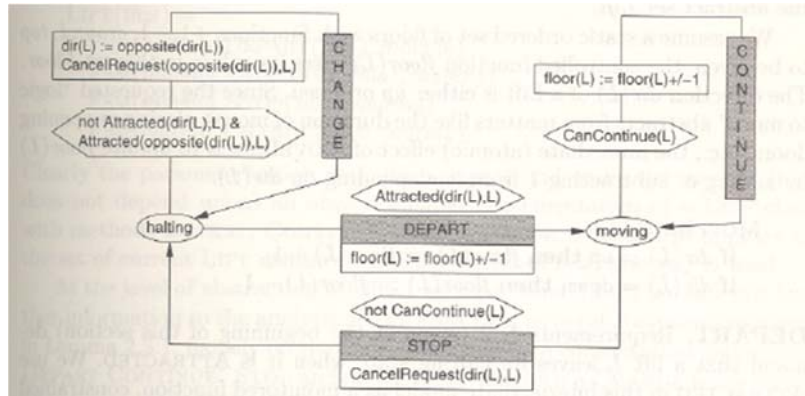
dir(L) := opposite(dir(L))
CancelRequest(opposite(dir(L)),L)

CHANGE

not Attracted(dir(L),L) &
Attracted(opposite(dir(L)),L)

floor(L) := floor(L)+/−1

CONTINUE

CanContinue(L)

Attracted(dir(L),L)

halting

DEPART

floor(L) := floor(L)+/−1

moving

not CanContinue(L)

STOP

CancelRequest(dir(L),L)